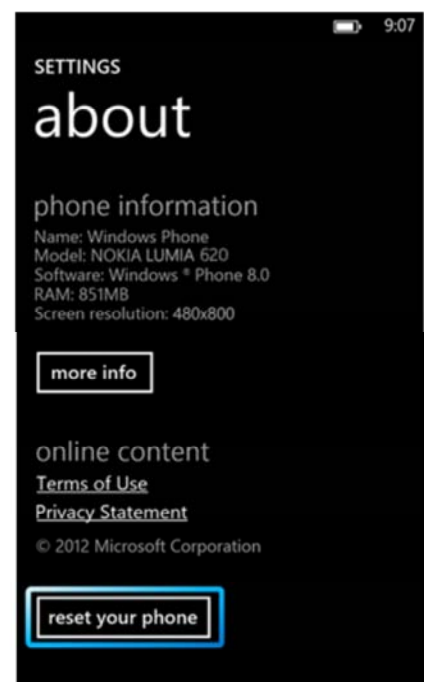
9:07

SETTINGS

about

phone information

Name: Windows Phone
Model: NOKIA LUMIA 620
Software: Windows ® Phone 8.0
RAM: 851MB
Screen resolution: 480x800

more info

online content

Terms of Use

Privacy Statement

© 2012 Microsoft Corporation

reset your phone